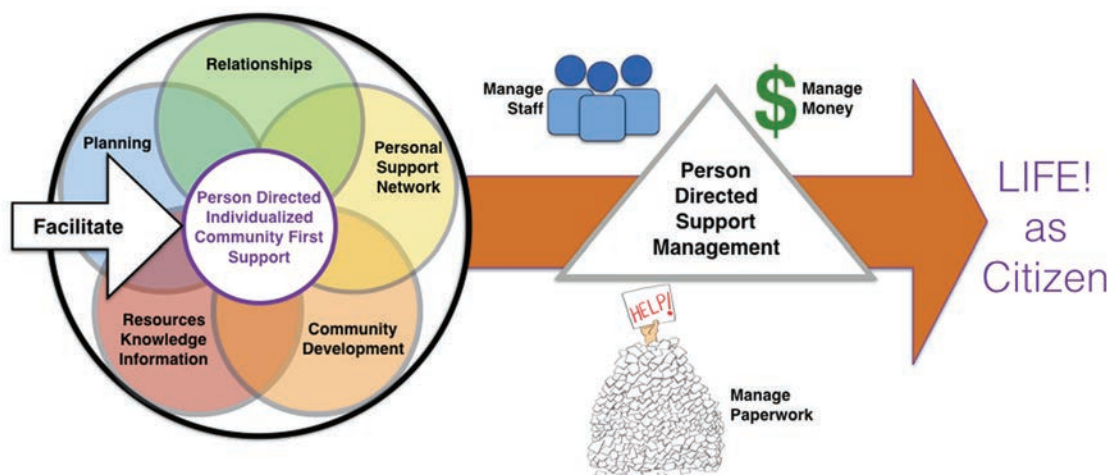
Relationships

Planning

Personal Support Network

Facilitate

Person Directed Individualized Community First Support

Resources Knowledge Information

Community Development

Manage Staff

$ Manage Money

Person Directed Support Management

HELP!

Manage Paperwork

LIFE! as Citizen